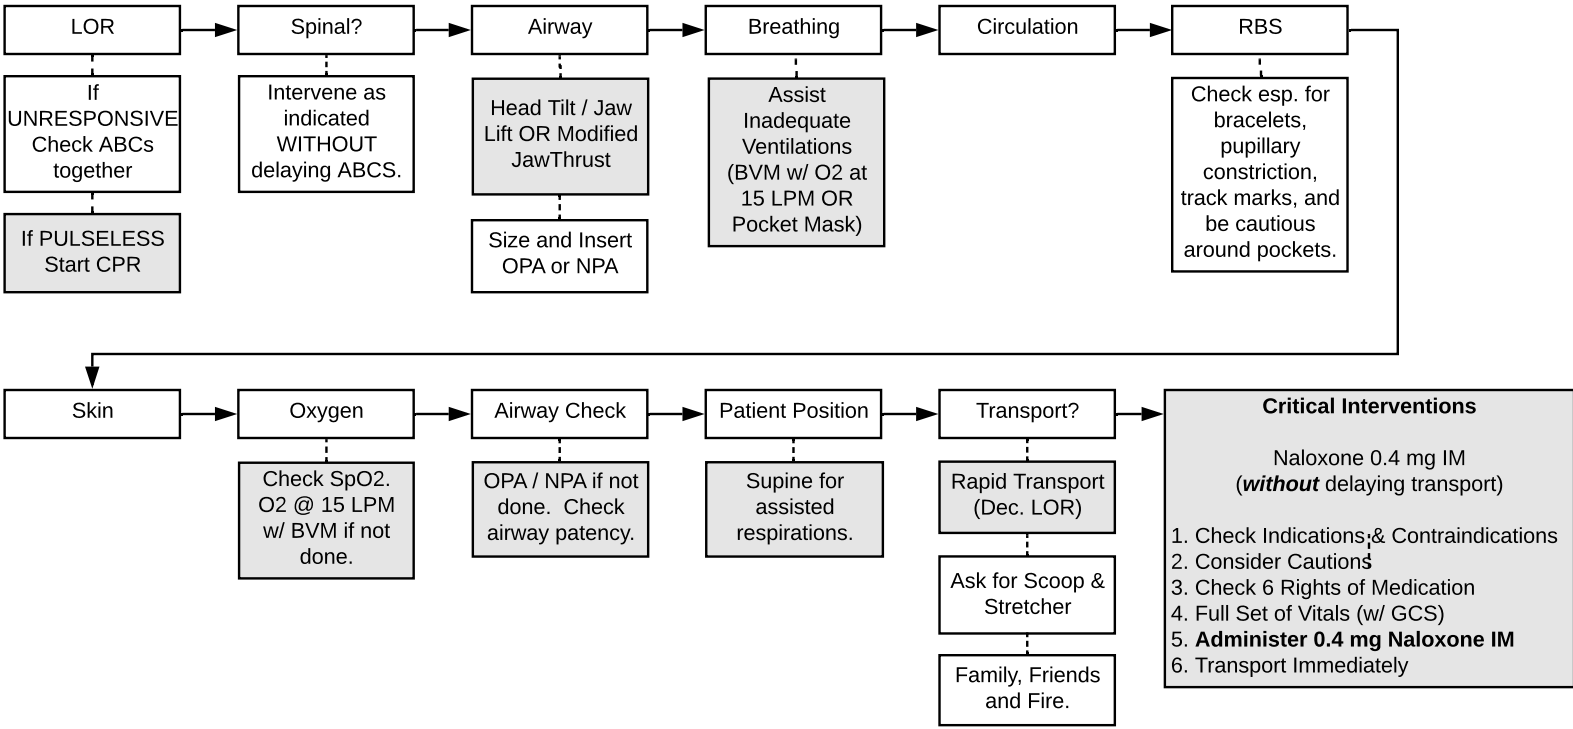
LOR

If UNRESPONSIVE Check ABCs together

If PULSELESS Start CPR

Spinal?

Intervene as indicated WITHOUT delaying ABCS.

Airway

Head Tilt / Jaw Lift OR Modified JawThrust

Size and Insert OPA or NPA

Breathing

Assist Inadequate Ventilations (BVM w/ O2 at 15 LPM OR Pocket Mask)

Circulation

RBS

Check esp. for bracelets, pupillary constriction, track marks, and be cautious around pockets.

Skin

Oxygen

Check SpO2. O2 @ 15 LPM w/ BVM if not done.

Airway Check

OPA / NPA if not done. Check airway patency.

Patient Position

Supine for assisted respirations.

Transport?

Rapid Transport (Dec. LOR)

Ask for Scoop & Stretcher

Family, Friends and Fire.

**Critical Interventions**

Naloxone 0.4 mg IM (***without*** delaying transport)

1. Check Indications & Contraindications
2. Consider Cautions
3. Check 6 Rights of Medication
4. Full Set of Vitals (w/ GCS)
5. **Administer 0.4 mg Naloxone IM**
6. Transport Immediately